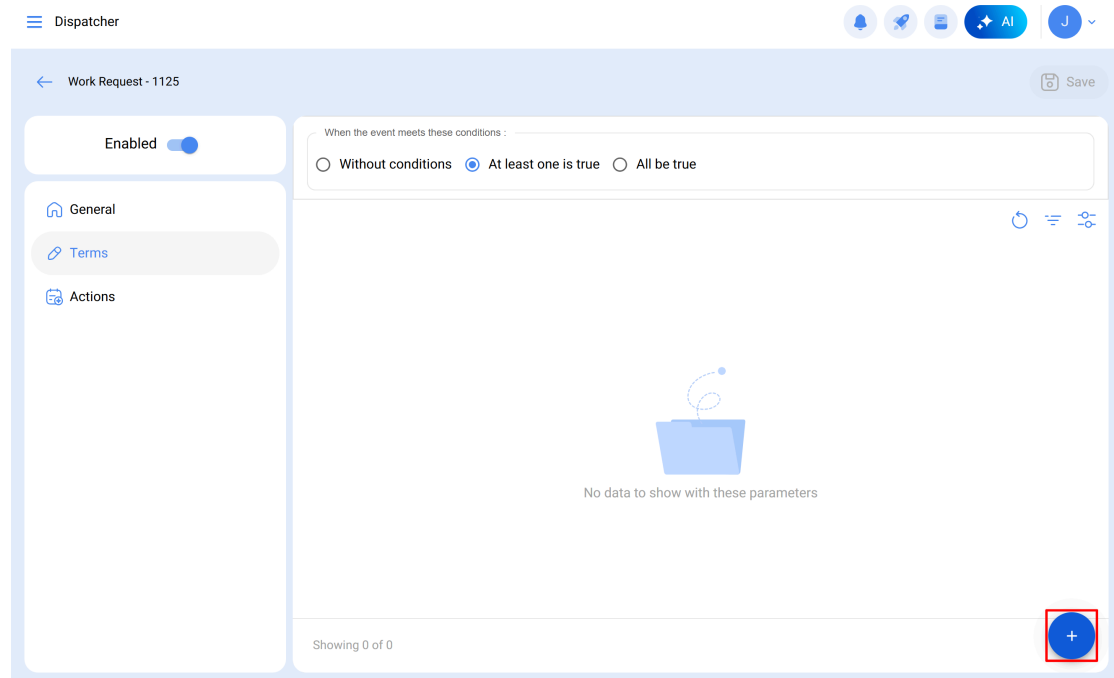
Dispatcher

AI

J

Work Request - 1125

Save

Enabled

General

Terms

Actions

When the event meets these conditions :

Without conditions

At least one is true

All be true

No data to show with these parameters

Showing 0 of 0

+